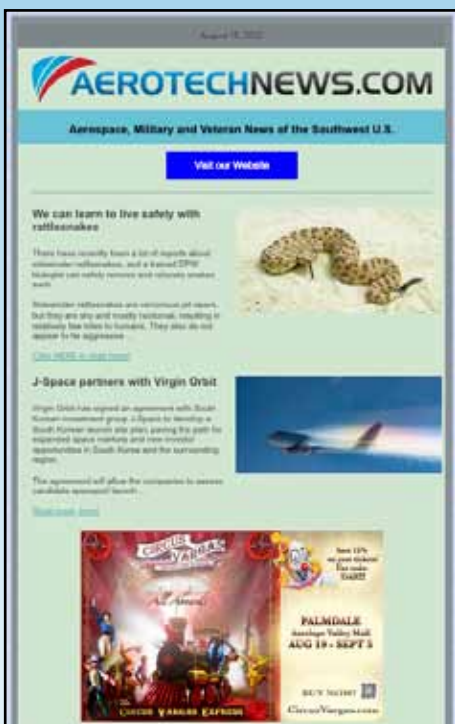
August 15, 2022

AEROTECHNEWS.COM

Aerospace, Military and Veteran News of the Southwest U.S.

Visit our Website

We can learn to live safely with rattlesnakes

There have recently been a lot of reports about sidewinder rattlesnakes, and a trained DPW biologist can safely remove and relocate snakes each.

Sidewinder rattlesnakes are venomous pit vipers, but they are shy and mostly nocturnal, resulting in relatively few bites to humans. They also do not appear to be aggressive...

Click HERE to read more!

J-Space partners with Virgin Orbit

Virgin Orbit has signed an agreement with South Korean investment group J-Space to develop a South Korean launch site plan, paving the path for expanded space markets and new investor opportunities in South Korea and the surrounding region.

The agreement will allow the companies to assess candidate spaceport launch...

Read more here!

Circus Vargas

All Aboard!

Save 15% on your tickets! Use code: DART

PALMDALE
Antelope Valley Mall
AUG 19 - SEPT 5

BUY NOW!
CircusVargas.com

Circus Vargas Express